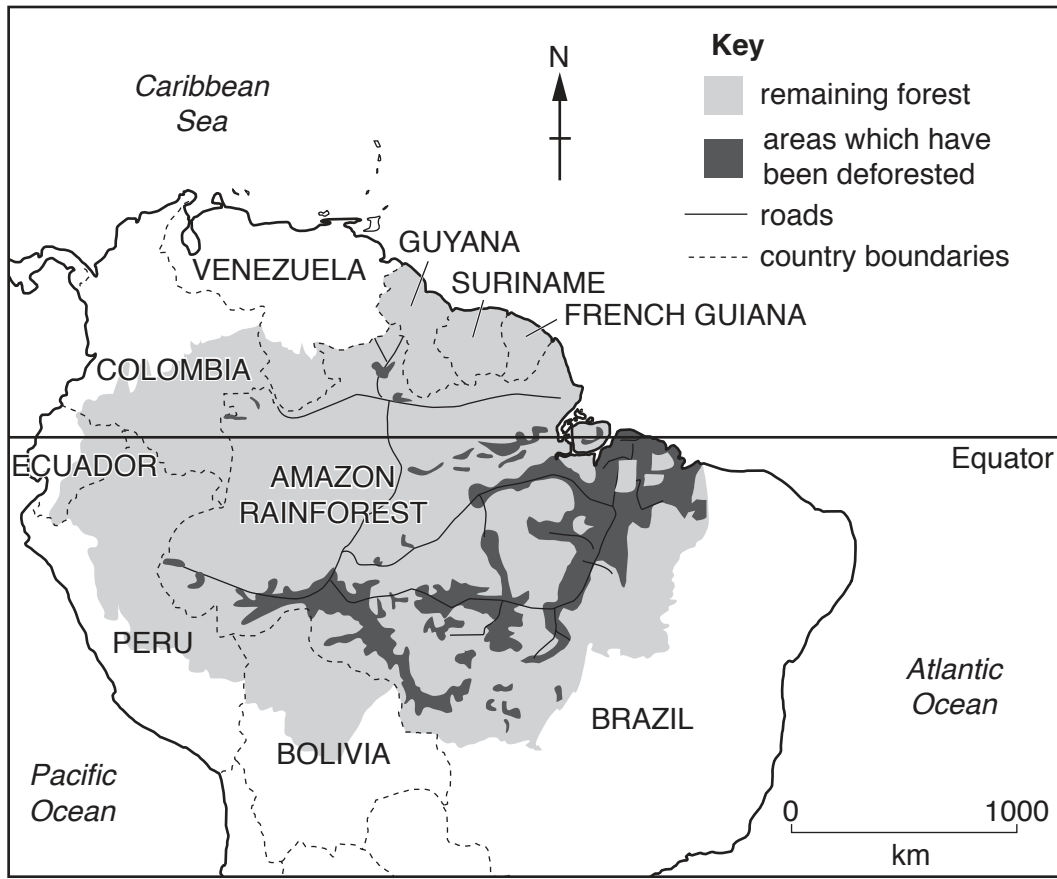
Caribbean Sea

N

Key
remaining forest
areas which have been deforested
roads
country boundaries

GUYANA
VENEZUELA
SURINAME
FRENCH GUIANA
COLOMBIA
ECUADOR
AMAZON RAINFOREST
Equator
PERU
BOLIVIA
BRAZIL
Atlantic Ocean
Pacific Ocean

0 1000
km